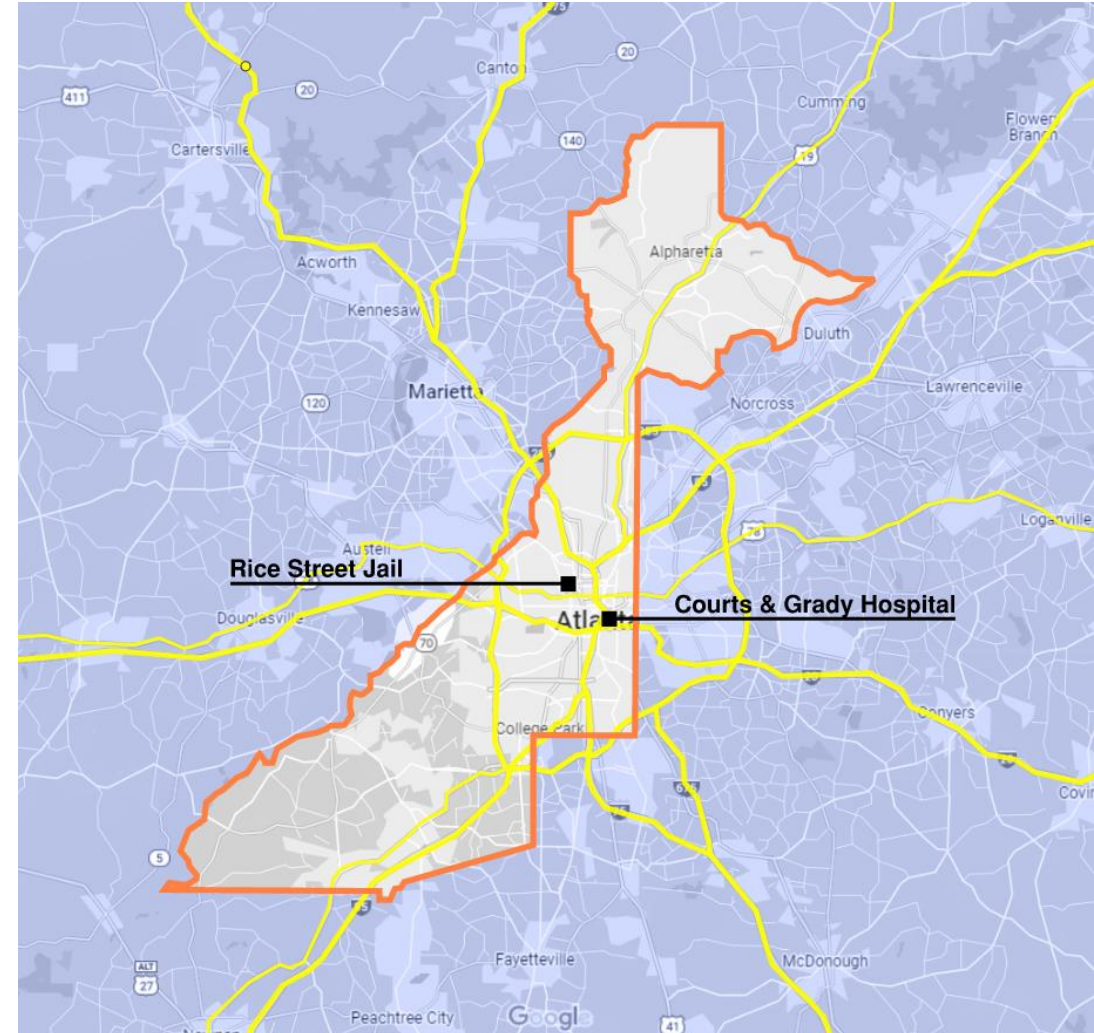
411
20
Canton
20
Cumming
Flowery Branch
Cartersville
140
19
Alpharetta
Acworth
Kennesaw
Duluth
Marietta
Norcross
Lawrenceville
120
Loganville
Austell
Rice Street Jail
Douglasville
Atlanta
Courts & Grady Hospital
70
Conyers
College Park
Covin
5
675
Fayetteville
McDonough
ALT
27
Peachtree City
Google
41